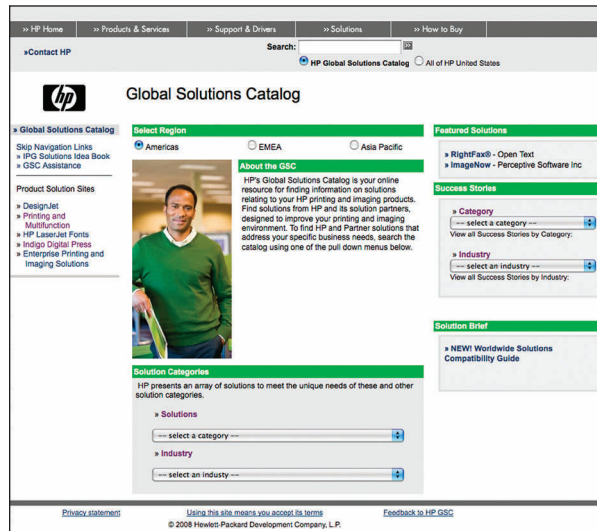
» HP Home | » Products & Services | » Support & Drivers | » Solutions | » How to Buy

»Contact HP

Search: »

HP Global Solutions Catalog All of HP United States

Global Solutions Catalog

» Global Solutions Catalog

Skip Navigation Links
» IPG Solutions Idea Book
» GSC Assistance

Product Solution Sites

» DesignJet
» Printing and Multifunction
» HP LaserJet Fonts
» Indigo Digital Press
» Enterprise Printing and Imaging Solutions

Select Region

Americas EMEA Asia Pacific

About the GSC

HP's Global Solutions Catalog is your online resource for finding information on solutions relating to your HP printing and imaging products. Find solutions from HP and its solution partners, designed to improve your printing and imaging environment. To find HP and Partner solutions that address your specific business needs, search the catalog using one of the pull down menus below.

Solution Categories

HP presents an array of solutions to meet the unique needs of these and other solution categories.

» Solutions

--- select a category ---

» Industry

--- select an industy ---

Featured Solutions

» RightFax® - Open Text
» ImageNow - Perceptive Software Inc

Success Stories

» Category

--- select a category ---

View all Success Stories by Category:

» Industry

--- select an industry ---

View all Success Stories by Industry:

Solution Brief

» NEW! Worldwide Solutions Compatibility Guide

Privacy statement | Using this site means you accept its terms | Feedback to HP GSC

© 2008 Hewlett-Packard Development Company, L.P.